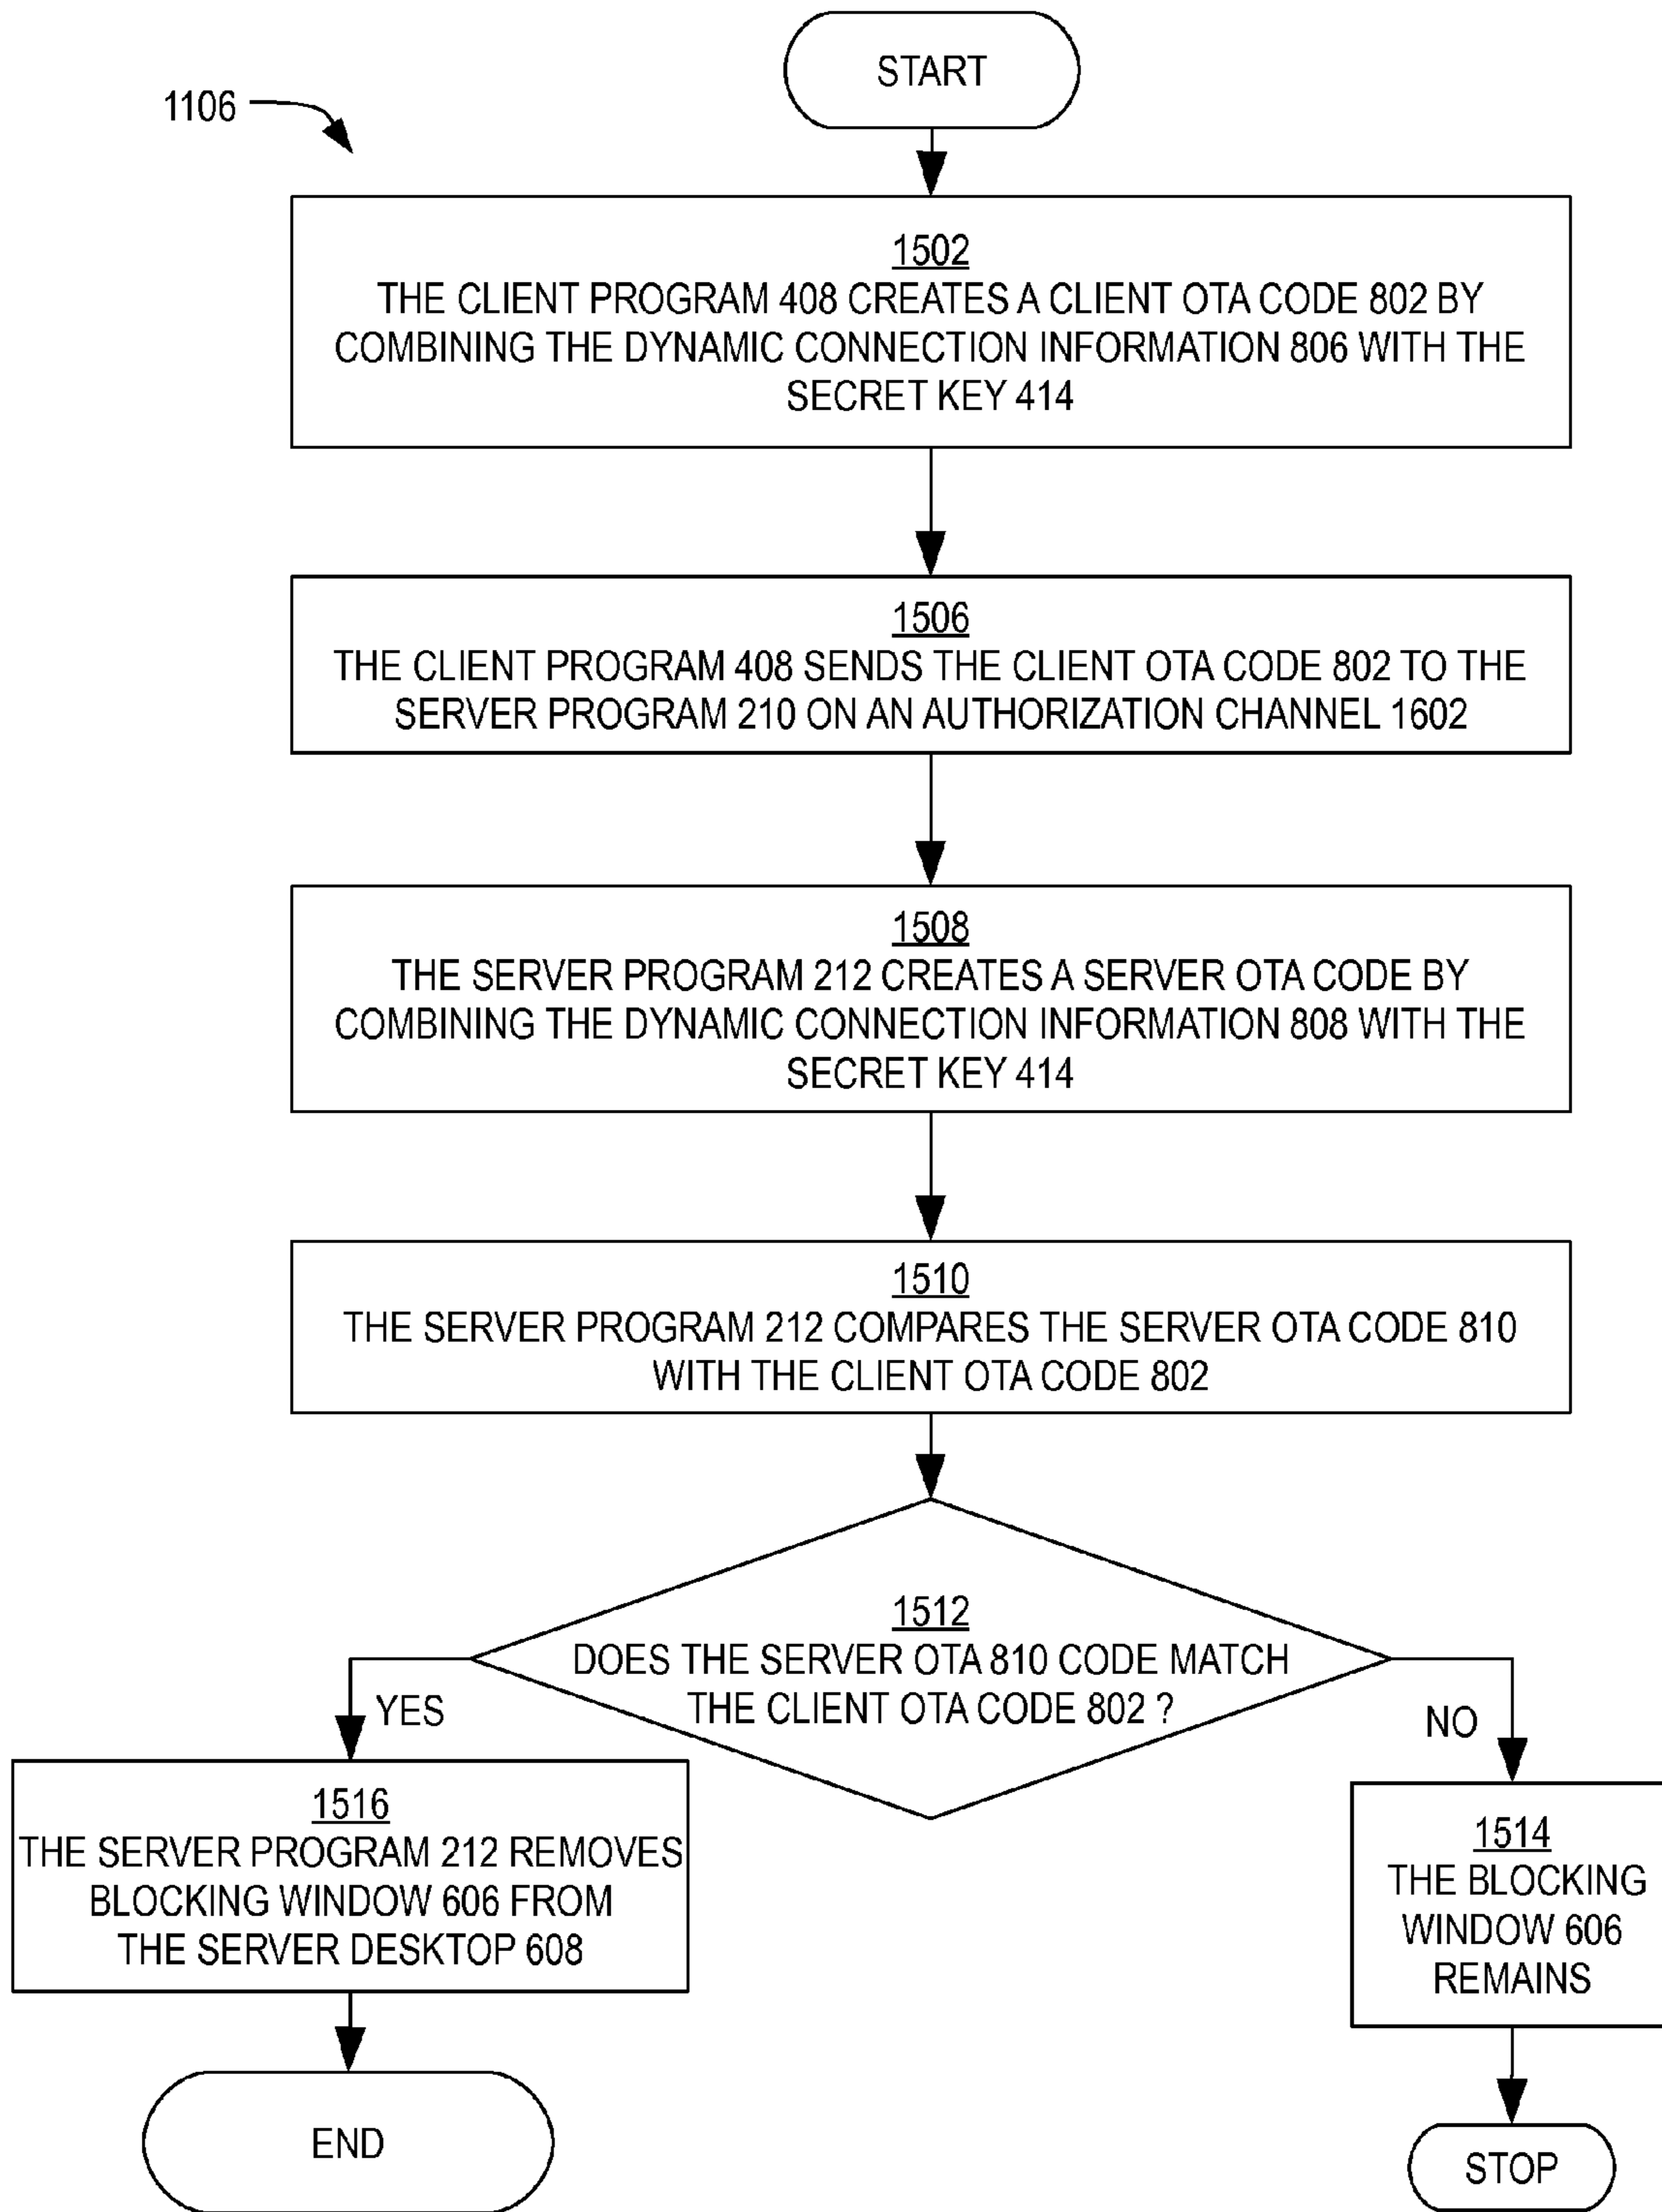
1106

START

1502
THE CLIENT PROGRAM 408 CREATES A CLIENT OTA CODE 802 BY COMBINING THE DYNAMIC CONNECTION INFORMATION 806 WITH THE SECRET KEY 414

1506
THE CLIENT PROGRAM 408 SENDS THE CLIENT OTA CODE 802 TO THE SERVER PROGRAM 210 ON AN AUTHORIZATION CHANNEL 1602

1508
THE SERVER PROGRAM 212 CREATES A SERVER OTA CODE BY COMBINING THE DYNAMIC CONNECTION INFORMATION 808 WITH THE SECRET KEY 414

1510
THE SERVER PROGRAM 212 COMPARES THE SERVER OTA CODE 810 WITH THE CLIENT OTA CODE 802

1512
DOES THE SERVER OTA 810 CODE MATCH THE CLIENT OTA CODE 802 ?

YES

NO

1516
THE SERVER PROGRAM 212 REMOVES BLOCKING WINDOW 606 FROM THE SERVER DESKTOP 608

1514
THE BLOCKING WINDOW 606 REMAINS

END

STOP